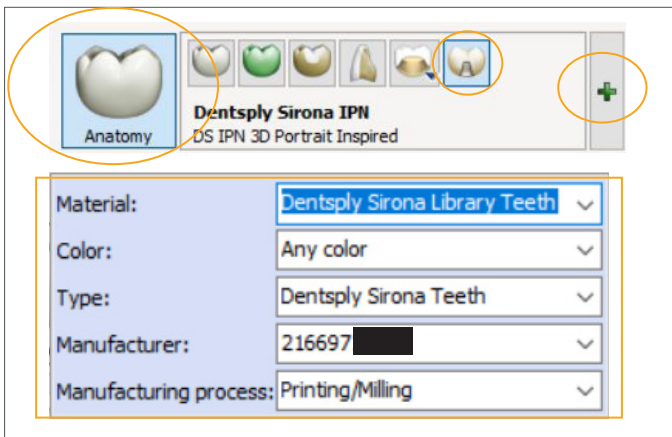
Anatomy

Dentsply Sirona IPN
DS IPN 3D Portrait Inspired

| | |
|---|---|
| Material: | Dentsply Sirona Library Teeth |
| Color: | Any color |
| Type: | Dentsply Sirona Teeth |
| Manufacturer: | 216697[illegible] |
| Manufacturing process: | Printing/Milling |